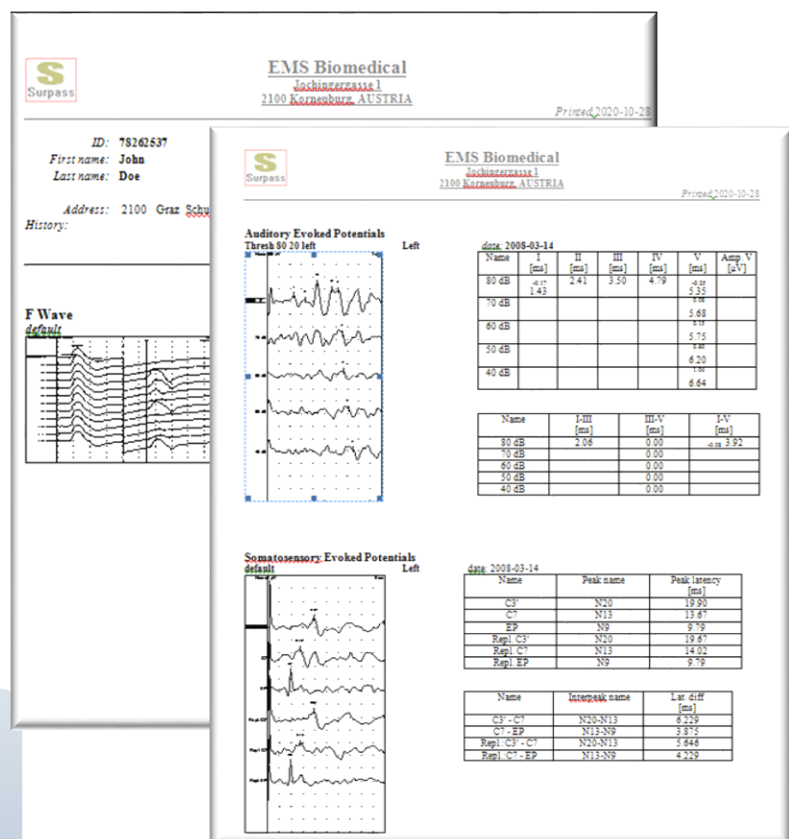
S
Surpass

EMS Biomedical
Jochingergasse 1
2100 Korneuburg, AUSTRIA

Printed 2020-10-28

ID: 78262537
First name: John
Last name: Doe

Address: 2100 Graz Schu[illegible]
History:

F Wave
default

S
Surpass

EMS Biomedical
Jochingergasse 1
2100 Korneuburg, AUSTRIA

Printed 2020-10-28

Auditory Evoked Potentials
Thresh 80 20 left
Left

date: 2008-03-14

| Name | I [ms] | II [ms] | III [ms] | IV [ms] | V [ms] | Amp V [µV] |
|---|---|---|---|---|---|---|
| 80 dB | -0.17 1.43 | 2.41 | 3.50 | 4.79 | -0.26 5.35 | |
| 70 dB | | | | | 0.08 5.68 | |
| 60 dB | | | | | 0.15 5.75 | |
| 50 dB | | | | | 0.60 6.20 | |
| 40 dB | | | | | 1.04 6.64 | |

| Name | I-III [ms] | III-V [ms] | I-V [ms] |
|---|---|---|---|
| 80 dB | 2.06 | 0.00 | -0.08 3.92 |
| 70 dB | | 0.00 | |
| 60 dB | | 0.00 | |
| 50 dB | | 0.00 | |
| 40 dB | | 0.00 | |

Somatosensory Evoked Potentials
default
Left

date: 2008-03-14

| Name | Peak name | Peak latency [ms] |
|---|---|---|
| C3' | N20 | 19.90 |
| C7 | N13 | 13.67 |
| EP | N9 | 9.79 |
| Repl. C3' | N20 | 19.67 |
| Repl. C7 | N13 | 14.02 |
| Repl. EP | N9 | 9.79 |

| Name | Interpeak name | Lat diff [ms] |
|---|---|---|
| C3' - C7 | N20-N13 | 6.229 |
| C7 - EP | N13-N9 | 3.875 |
| Repl. C3' - C7 | N20-N13 | 5.646 |
| Repl. C7 - EP | N13-N9 | 4.229 |